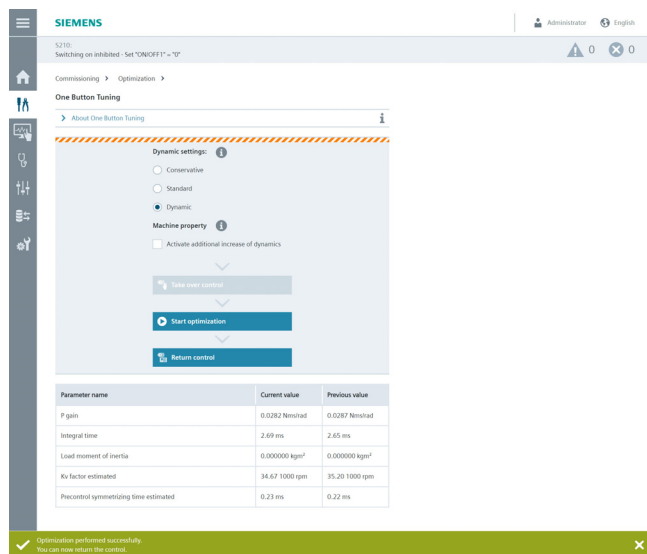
SIEMENS

Administrator English

S210:
Switching on inhibited - Set "ON/OFF1" = "0"

0 0

Commissioning > Optimization >

One Button Tuning

> About One Button Tuning

Dynamic settings:

Conservative

Standard

Dynamic

Machine property

Activate additional increase of dynamics

Take over control

Start optimization

Return control

| Parameter name | Current value | Previous value |
|---|---|---|
| P gain | 0.0282 Nms/rad | 0.0287 Nms/rad |
| Integral time | 2.69 ms | 2.65 ms |
| Load moment of inertia | 0.000000 kgm² | 0.000000 kgm² |
| Kv factor estimated | 34.67 1000 rpm | 35.20 1000 rpm |
| Precontrol symmetrizing time estimated | 0.23 ms | 0.22 ms |

Optimization performed successfully.
You can now return the control.